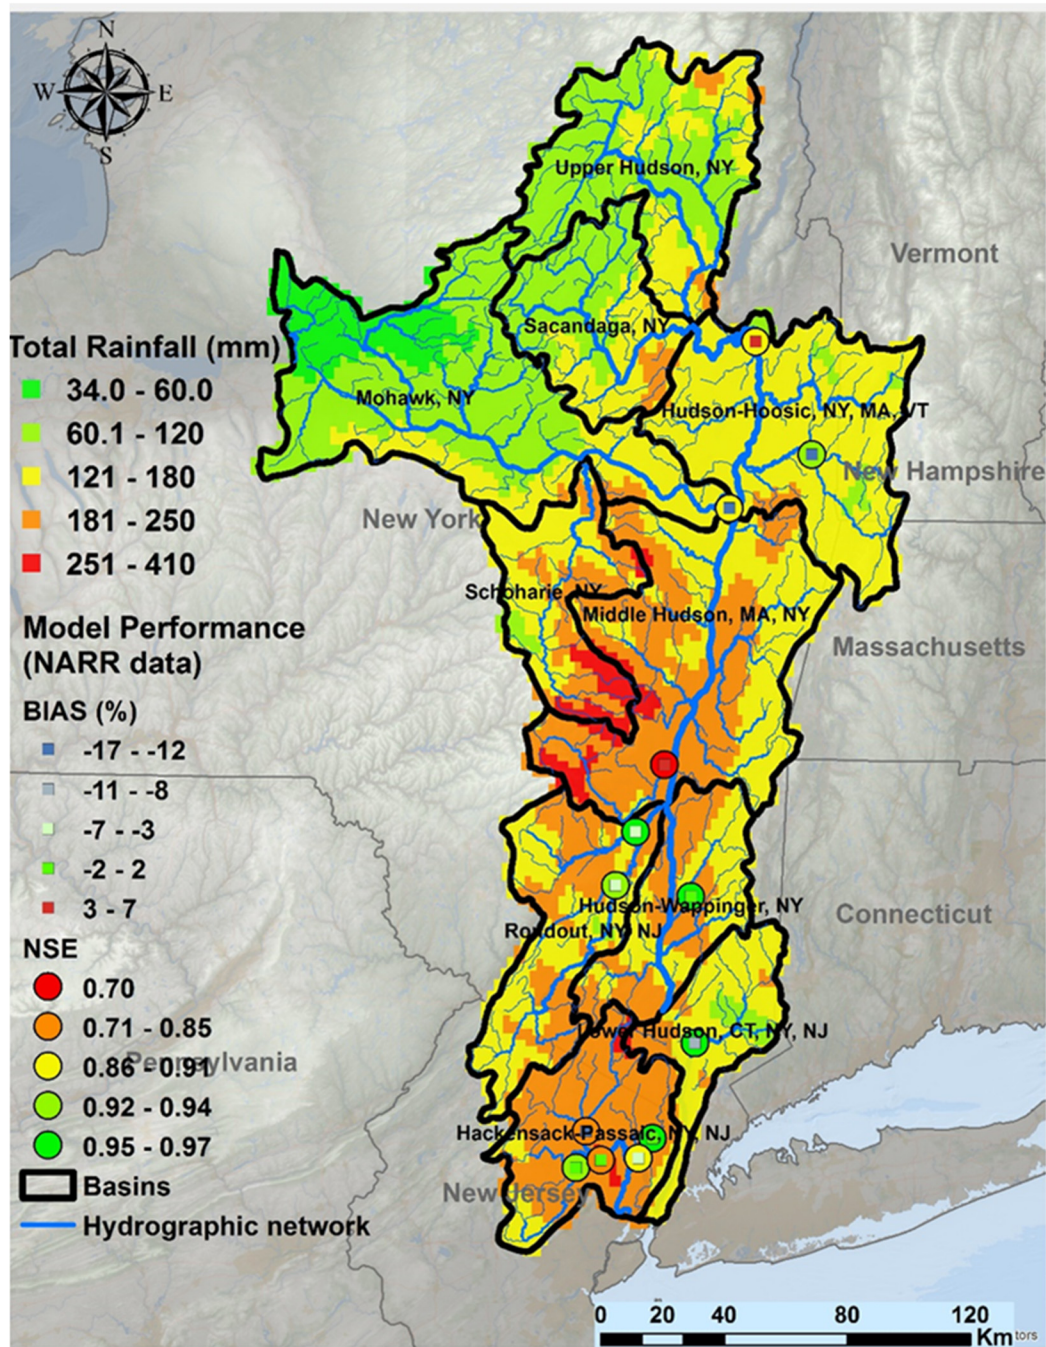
N
W
E
S

Total Rainfall (mm)
34.0 - 60.0
60.1 - 120
121 - 180
181 - 250
251 - 410

Model Performance (NARR data)
BIAS (%)
-17 - -12
-11 - -8
-7 - -3
-2 - 2
3 - 7
NSE
0.70
0.71 - 0.85
0.86 - 0.91
0.92 - 0.94
0.95 - 0.97
Basins
Hydrographic network

Upper Hudson, NY
Vermont
Sacandaga, NY
Mohawk, NY
Hudson-Hoosic, NY, MA, VT
New Hampshire
New York
Schoharie, NY
Middle Hudson, MA, NY
Massachusetts
Hudson-Wappinger, NY
Rondout, NY, NJ
Connecticut
Lower Hudson, CT, NY, NJ
Pennsylvania
Hackensack-Passaic, NY, NJ
New Jersey

0 20 40 80 120
Km